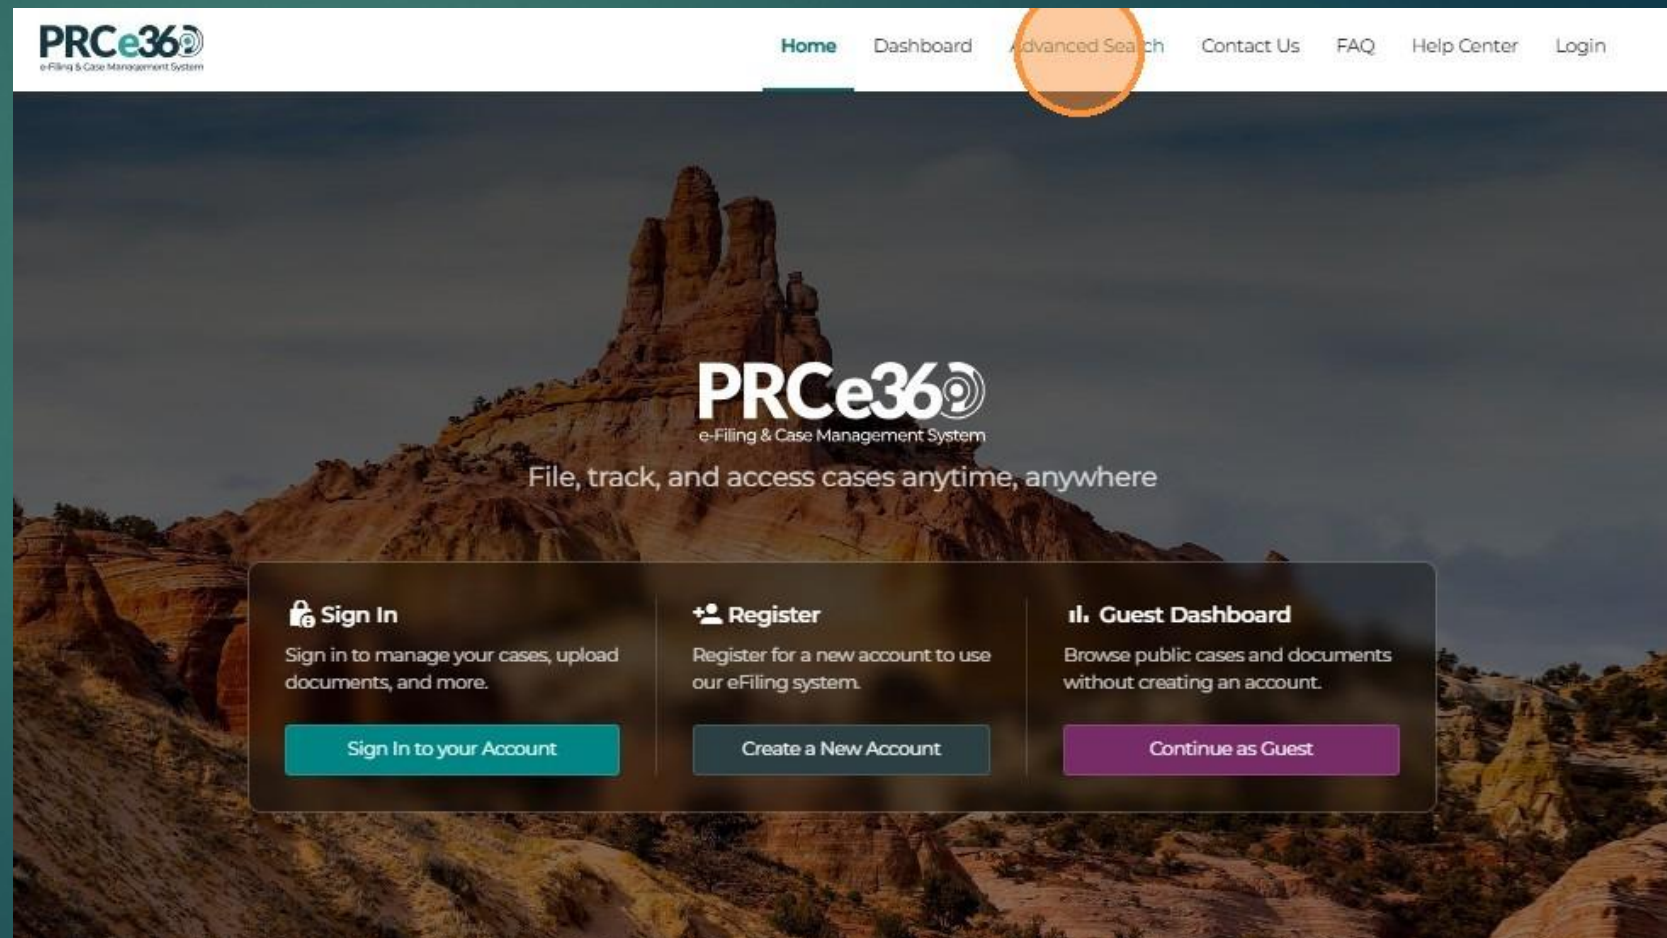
PRCe360
e-Filing & Case Management System

Home Dashboard Advanced Search Contact Us FAQ Help Center Login

PRCe360
e-Filing & Case Management System

File, track, and access cases anytime, anywhere

Sign In
Sign in to manage your cases, upload documents, and more.
Sign In to your Account

Register
Register for a new account to use our eFiling system.
Create a New Account

Guest Dashboard
Browse public cases and documents without creating an account.
Continue as Guest